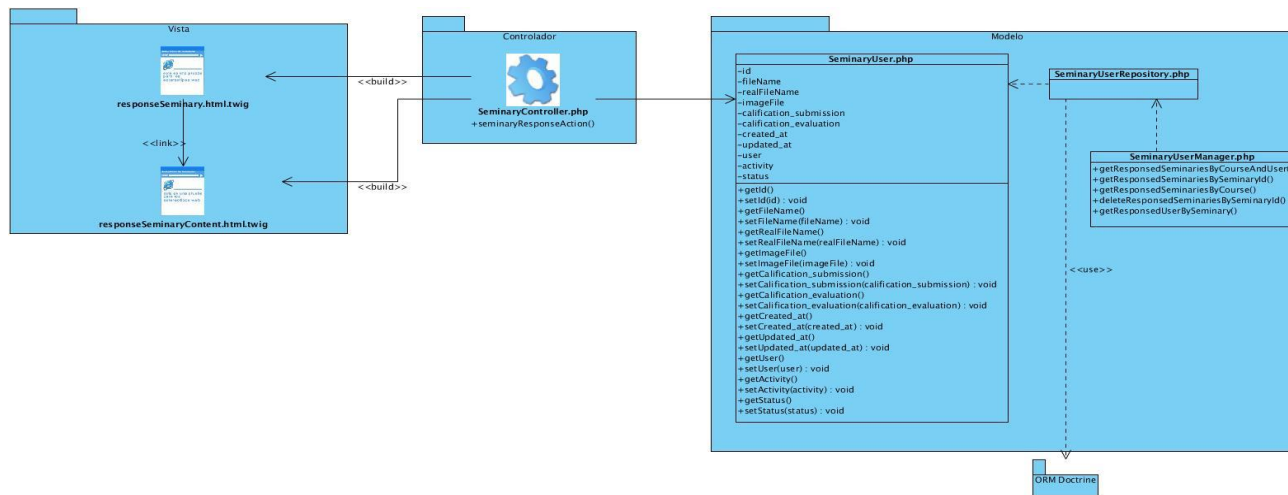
Vista

responseSeminary.html.twig

<<link>>

responseSeminaryContent.html.twig

<<build>>

<<build>>

Controlador

SeminaryController.php
+seminaryResponseAction()

Modelo

SeminaryUser.php
-id
-fileName
-realFileName
-imageFile
-calification_submission
-calification_evaluation
-created_at
-updated_at
-user
-activity
-status
+getId()
+setId(id) : void
+getFileName()
+setFileName(fileName) : void
+getRealFileName()
+setRealFileName(realFileName) : void
+getImageFile()
+setImageFile(imageFile) : void
+getCalification_submission()
+setCalification_submission(calification_submission) : void
+getCalification_evaluation()
+setCalification_evaluation(calification_evaluation) : void
+getCreated_at()
+setCreated_at(created_at) : void
+getUpdated_at()
+setUpdated_at(updated_at) : void
+getUser()
+setUser(user) : void
+getActivity()
+setActivity(activity) : void
+getStatus()
+setStatus(status) : void

SeminaryUserRepository.php

SeminaryUserManager.php
+getResponsedSeminariesByCourseAndUser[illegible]
+getResponsedSeminariesBySeminaryId()
+getResponsedSeminariesByCourse()
+deleteResponsedSeminariesBySeminaryId()
+getResponsedUserBySeminary()

<<use>>

ORM Doctrine